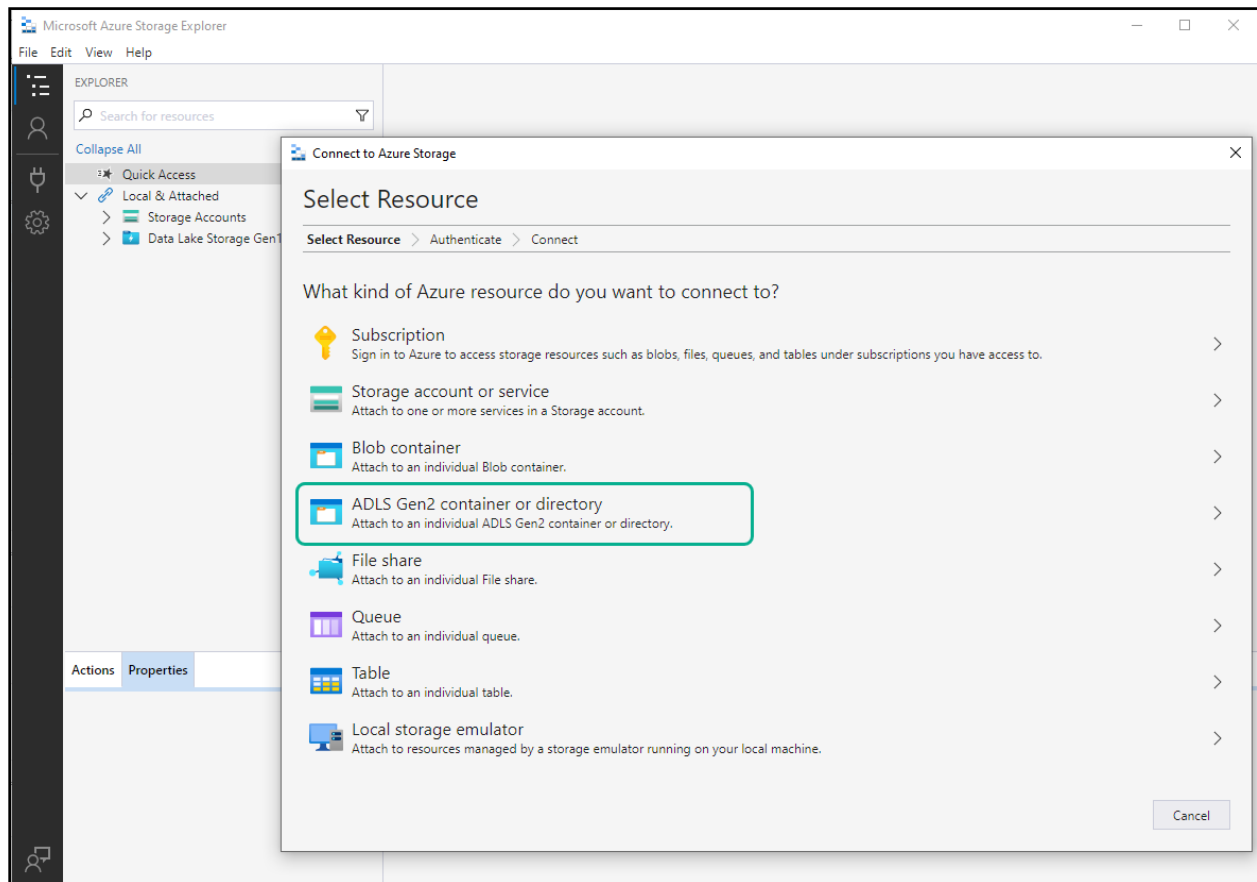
Microsoft Azure Storage Explorer

File Edit View Help

EXPLORER

Search for resources

Collapse All

Quick Access

Local & Attached

Storage Accounts

Data Lake Storage Gen1

Actions Properties

Connect to Azure Storage

Select Resource

Select Resource > Authenticate > Connect

What kind of Azure resource do you want to connect to?

Subscription
Sign in to Azure to access storage resources such as blobs, files, queues, and tables under subscriptions you have access to.

Storage account or service
Attach to one or more services in a Storage account.

Blob container
Attach to an individual Blob container.

ADLS Gen2 container or directory
Attach to an individual ADLS Gen2 container or directory.

File share
Attach to an individual File share.

Queue
Attach to an individual queue.

Table
Attach to an individual table.

Local storage emulator
Attach to resources managed by a storage emulator running on your local machine.

Cancel